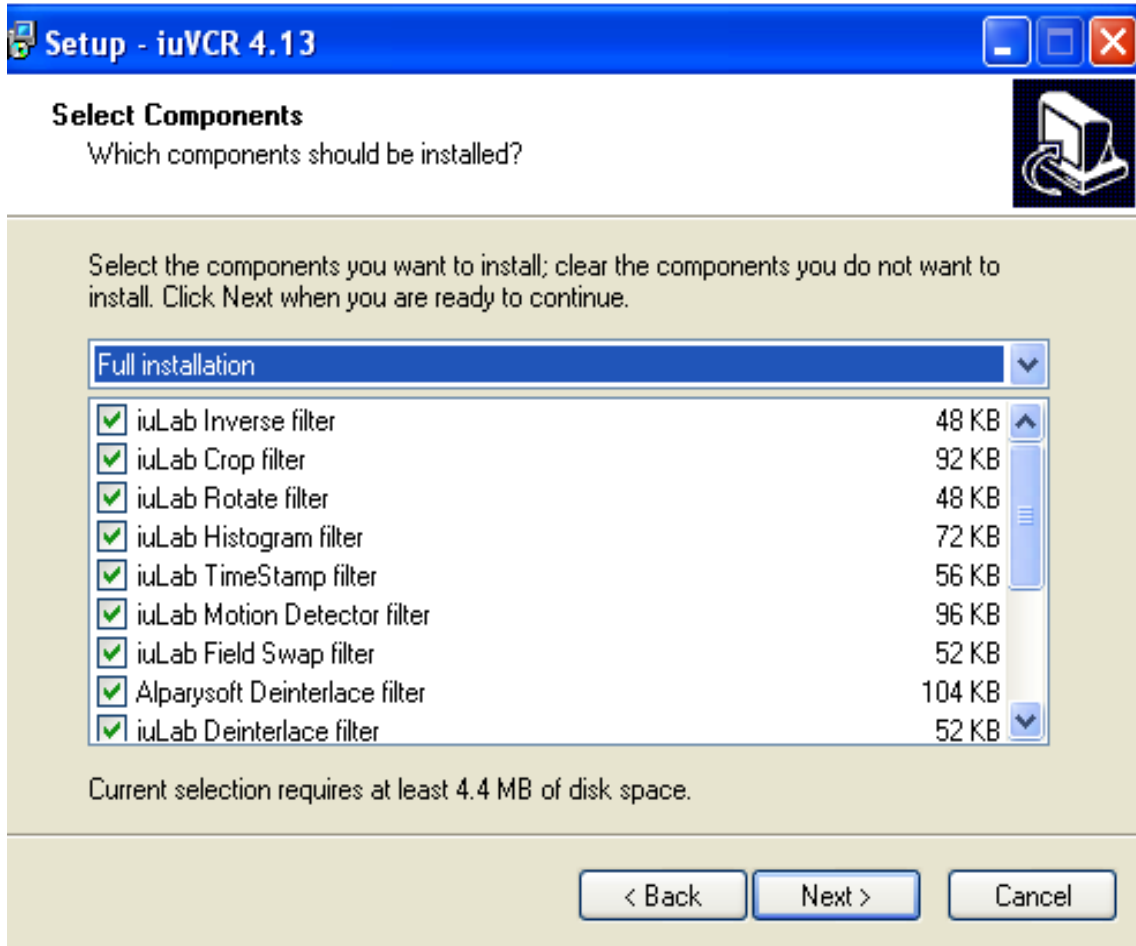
Setup - iuVCR 4.13

Select Components
Which components should be installed?

Select the components you want to install; clear the components you do not want to install. Click Next when you are ready to continue.

Full installation

| | |
|---|---|
| iuLab Inverse filter | 48 KB |
| iuLab Crop filter | 92 KB |
| iuLab Rotate filter | 48 KB |
| iuLab Histogram filter | 72 KB |
| iuLab TimeStamp filter | 56 KB |
| iuLab Motion Detector filter | 96 KB |
| iuLab Field Swap filter | 52 KB |
| Alparysoft Deinterlace filter | 104 KB |
| iuLab Deinterlace filter | 52 KB |

Current selection requires at least 4.4 MB of disk space.

< Back   Next >   Cancel